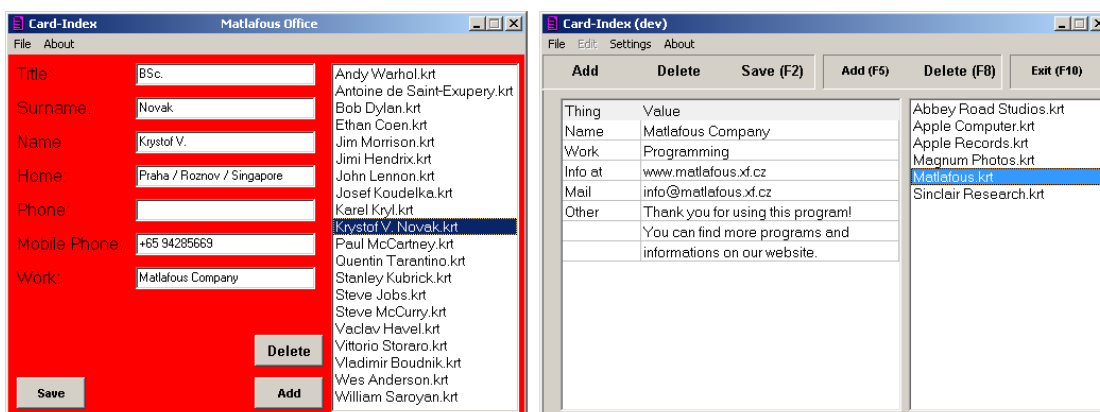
Card-Index Matlafous Office

File About

Title: BSc.

Surname: Novak

Name: Krystof V.

Home: Praha / Roznov / Singapore

Phone:

Mobile Phone: +65 94285669

Work: Matlafous Company

Delete

Save

Add

Andy Warhol.krt
Antoine de Saint-Exupery.krt
Bob Dylan.krt
Ethan Coen.krt
Jim Morrison.krt
Jimi Hendrix.krt
John Lennon.krt
Josef Koudelka.krt
Karel Kryl.krt
Krystof V. Novak.krt
Paul McCartney.krt
Quentin Tarantino.krt
Stanley Kubrick.krt
Steve Jobs.krt
Steve McCurry.krt
Vaclav Havel.krt
Vittorio Storaro.krt
Vladimir Boudnik.krt
Wes Anderson.krt
William Saroyan.krt

Card-Index (dev)

File Edit Settings About

Add Delete Save (F2) Add (F5) Delete (F8) Exit (F10)

| Thing | Value |
|---|---|
| Name | Matlafous Company |
| Work | Programming |
| Info at | www.matlafous.xf.cz |
| Mail | info@matlafous.xf.cz |
| Other | Thank you for using this program! |
| | You can find more programs and |
| | informations on our website. |

Abbey Road Studios.krt
Apple Computer.krt
Apple Records.krt
Magnum Photos.krt
Matlafous.krt
Sinclair Research.krt